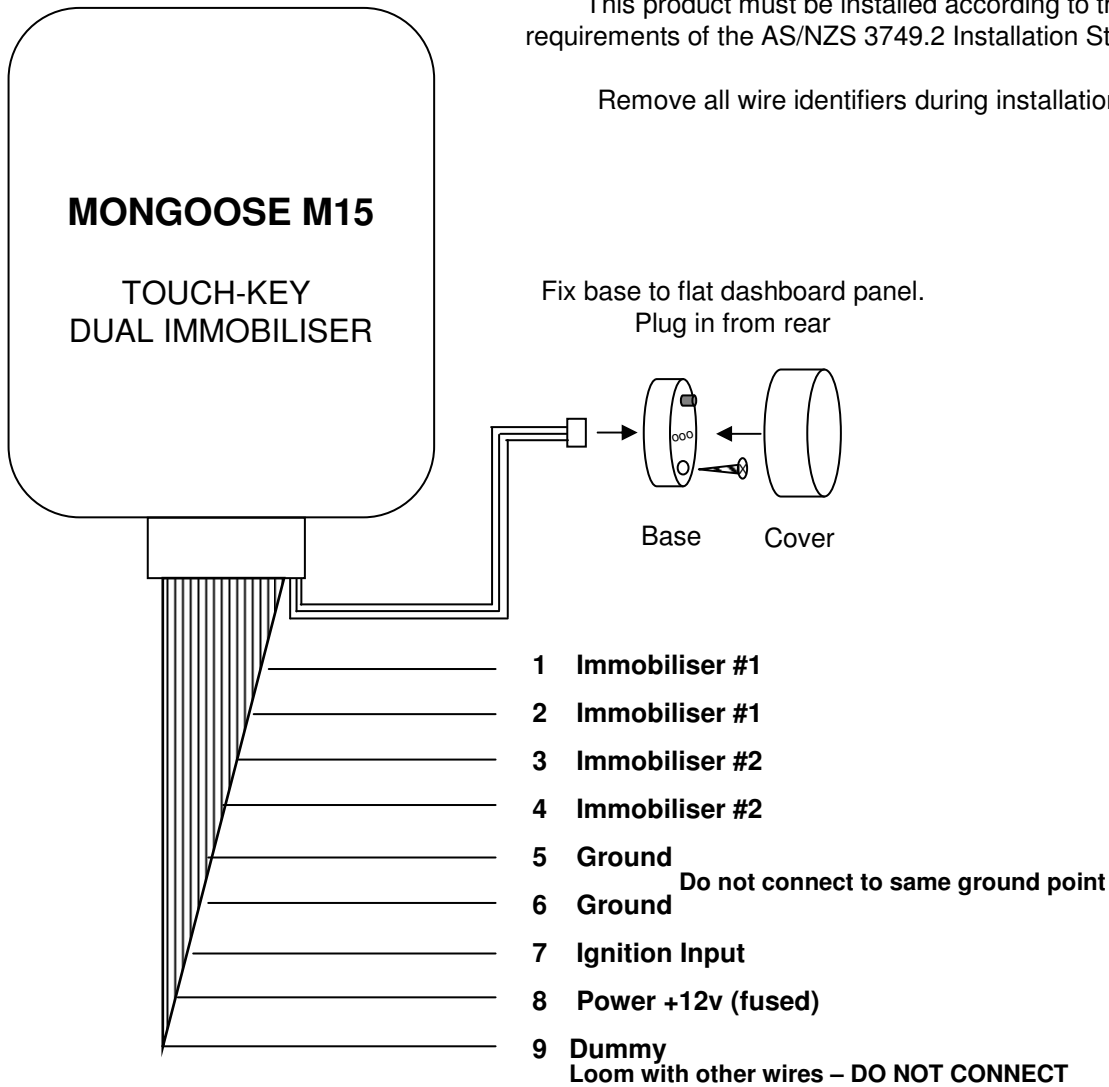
This product must be installed according to th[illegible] requirements of the AS/NZS 3749.2 Installation St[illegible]

Remove all wire identifiers during installation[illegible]

MONGOOSE M15

TOUCH-KEY
DUAL IMMOBILISER

Fix base to flat dashboard panel.
Plug in from rear

Base Cover

1 Immobiliser #1

2 Immobiliser #1

3 Immobiliser #2

4 Immobiliser #2

5 Ground

6 Ground

Do not connect to same ground point

7 Ignition Input

8 Power +12v (fused)

9 Dummy
Loom with other wires – DO NOT CONNECT